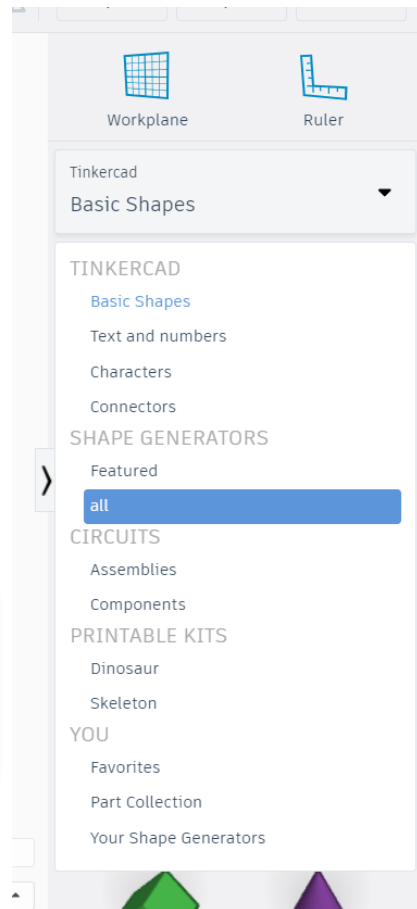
Workplane

Ruler

Tinkercad

Basic Shapes

TINKERCAD

Basic Shapes

Text and numbers

Characters

Connectors

SHAPE GENERATORS

Featured

all

CIRCUITS

Assemblies

Components

PRINTABLE KITS

Dinosaur

Skeleton

YOU

Favorites

Part Collection

Your Shape Generators